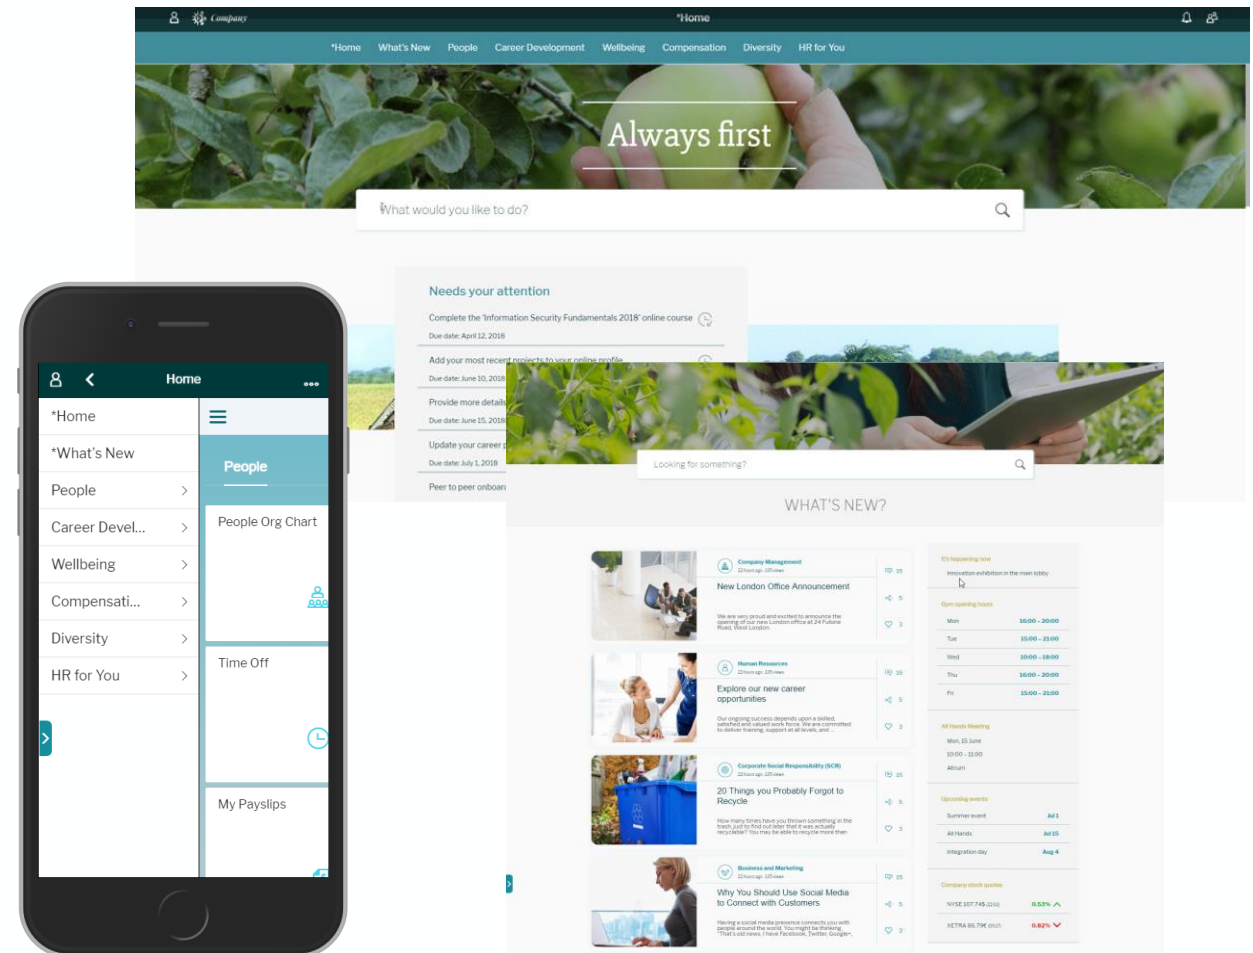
Company

*Home

*Home What's New People Career Development Wellbeing Compensation Diversity HR for You

Always first

What would you like to do?

Needs your attention

Complete the 'Information Security Fundamentals 2018' online course
Due date: April 12, 2018

Add your most recent projects to your online profile
Due date: June 10, 2018

Provide more details
Due date: June 15, 2018

Update your career
Due date: July 1, 2018

Peer to peer onboard

Home

*Home
*What's New
People
Career Devel...
Wellbeing
Compensati...
Diversity
HR for You

People

People Org Chart

Time Off

My Payslips

Looking for something?

WHAT'S NEW?

Company Management
New London Office Announcement
We are very proud and excited to announce the opening of our new London office at 24 Fulton Road, West London.

Human Resources
Explore our new career opportunities
Our ongoing success depends upon a skilled, satisfied and valued work force. We are committed to deliver training, support at all levels, and...

Corporate Social Responsibility (SCR)
20 Things you Probably Forgot to Recycle
How many times have you thrown something in the trash, just to find out later that it was actually recyclable? You may be able to recycle more than

Business and Marketing
Why You Should Use Social Media to Connect with Customers
Having a social media presence connects you with people around the world. You might be thinking, "That's old news, I have Facebook, Twitter, Google+..."

It's happening now
Innovation exhibition in the main lobby

Gym opening hours
| Mon | 16:00 - 20:00 |
|---|---|
| Tue | 15:00 - 21:00 |
| Wed | 10:00 - 18:00 |
| Thu | 16:00 - 20:00 |
| Fri | 15:00 - 21:00 |

All Hands Meeting
Mon, 15 June
10:00 - 11:00
Atrium

Upcoming events
| Summer event | Jul 1 |
|---|---|
| All Hands | Jul 15 |
| Integration day | Aug 4 |

Company stock quotes
NYSE 107.745 0.53%
XETRA 86.79€ 0.82%